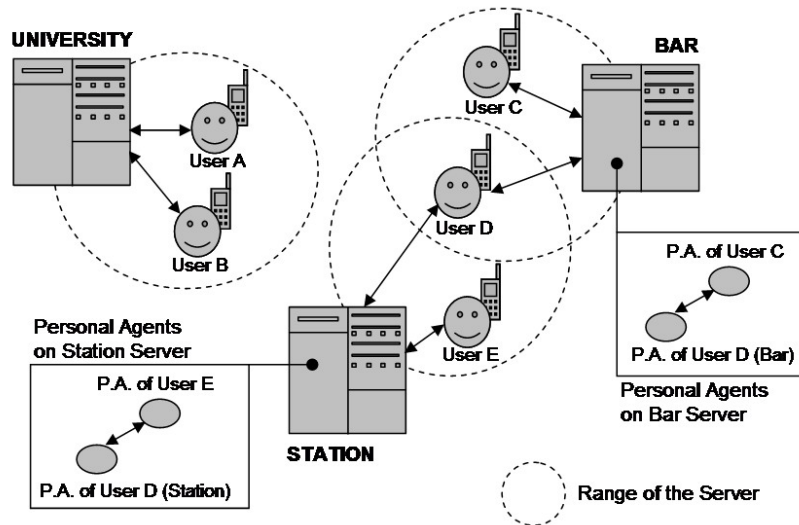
UNIVERSITY

User A

User B

User C

BAR

User D

P.A. of User C

P.A. of User D (Bar)

Personal Agents on Bar Server

Personal Agents on Station Server

User E

P.A. of User E

P.A. of User D (Station)

STATION

Range of the Server